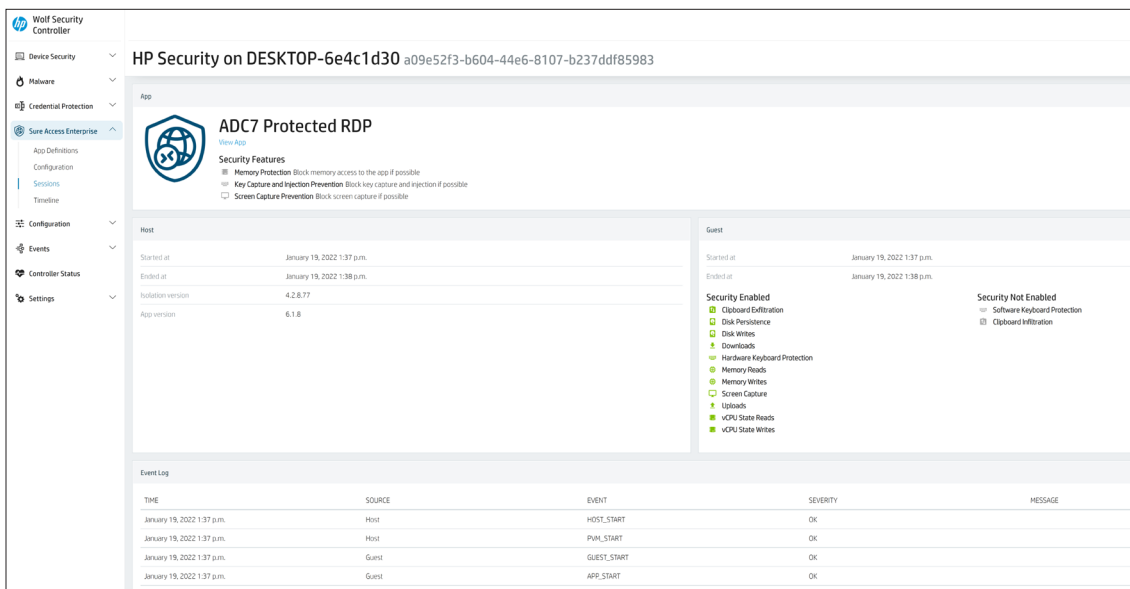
Wolf Security Controller

Device Security
Malware
Credential Protection
Sure Access Enterprise
App Definitions
Configuration
Sessions
Timeline
Configuration
Events
Controller Status
Settings

HP Security on DESKTOP-6e4c1d30 a09e52f3-b604-44e6-8107-b237ddf85983

App

ADC7 Protected RDP
View App
Security Features
Memory Protection Block memory access to the app if possible
Key Capture and Injection Prevention Block key capture and injection if possible
Screen Capture Prevention Block screen capture if possible

Host

| | |
|---|---|
| Started at | January 19, 2022 1:37 p.m. |
| Ended at | January 19, 2022 1:38 p.m. |
| Isolation version | 4.2.8.77 |
| App version | 6.1.8 |

Guest

| | |
|---|---|
| Started at | January 19, 2022 1:37 p.m. |
| Ended at | January 19, 2022 1:38 p.m. |

Security Enabled
Clipboard Exfiltration
Disk Persistence
Disk Writes
Downloads
Hardware Keyboard Protection
Memory Reads
Memory Writes
Screen Capture
Uploads
vCPU State Reads
vCPU State Writes

Security Not Enabled
Software Keyboard Protection
Clipboard Infiltration

Event Log

| TIME | SOURCE | EVENT | SEVERITY | MESSAGE |
|---|---|---|---|---|
| January 19, 2022 1:37 p.m. | Host | HOST_START | OK | |
| January 19, 2022 1:37 p.m. | Host | PVM_START | OK | |
| January 19, 2022 1:37 p.m. | Guest | GUEST_START | OK | |
| January 19, 2022 1:37 p.m. | Guest | APP_START | OK | |